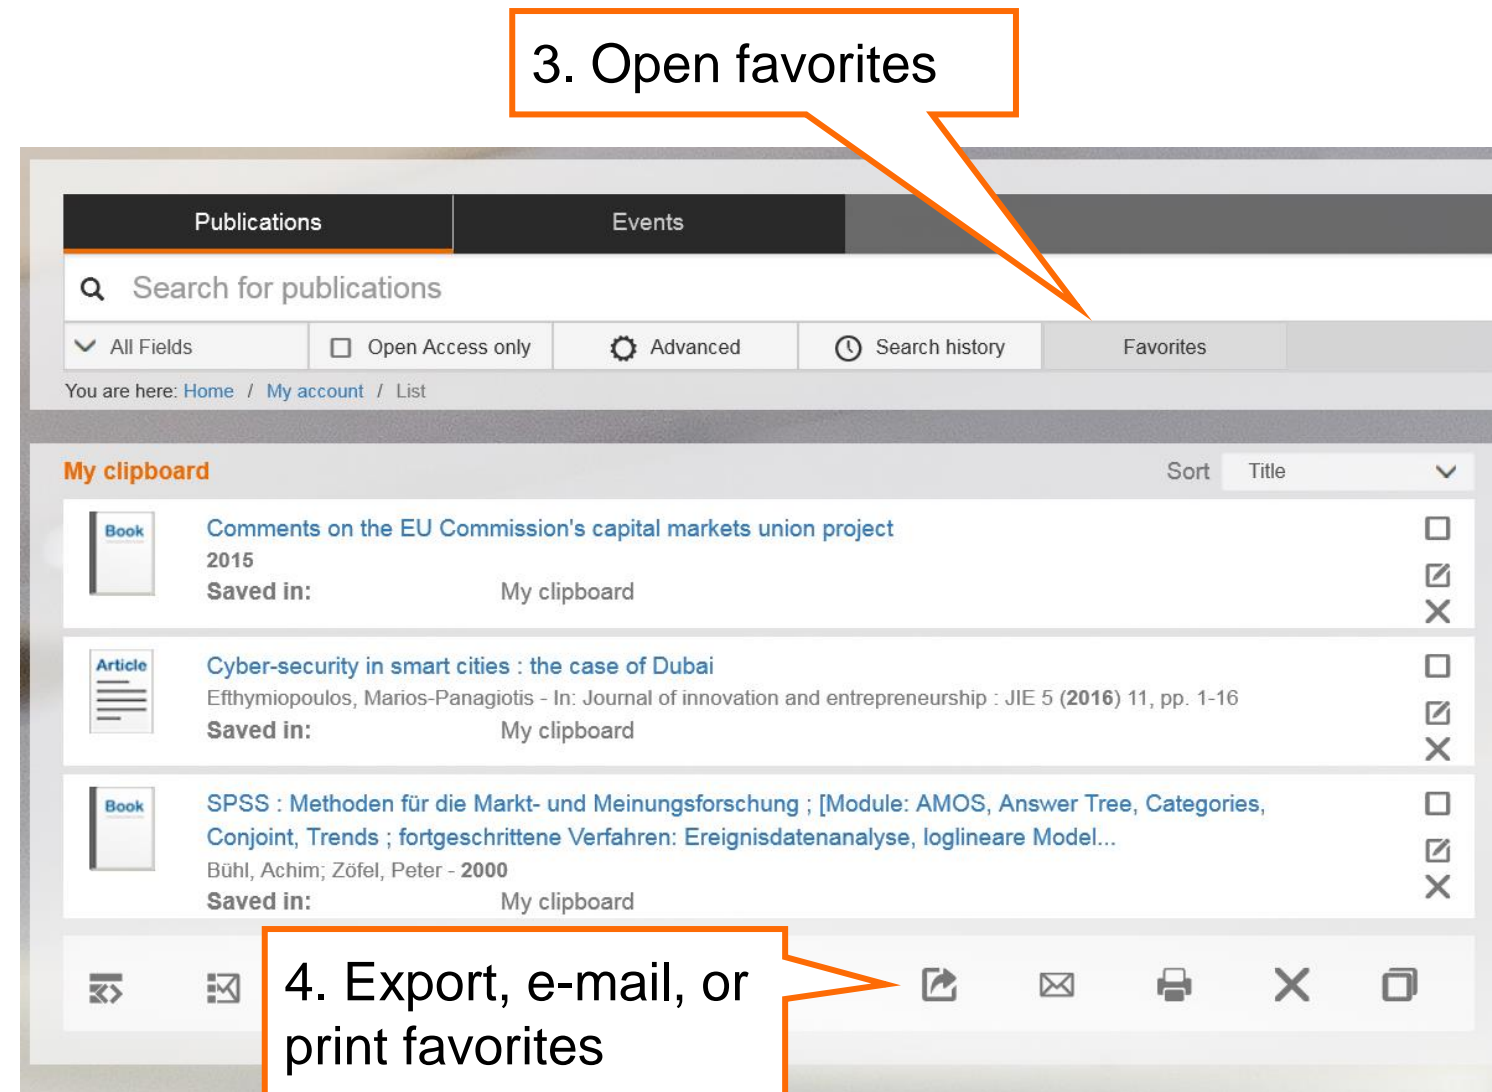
3. Open favorites

Publications | Events

Search for publications

All Fields | Open Access only | Advanced | Search history | Favorites

You are here: Home / My account / List

My clipboard

Sort Title

Book

Comments on the EU Commission's capital markets union project
2015
Saved in: My clipboard

Article

Cyber-security in smart cities : the case of Dubai
Efthymiopoulos, Marios-Panagiotis - In: Journal of innovation and entrepreneurship : JIE 5 (2016) 11, pp. 1-16
Saved in: My clipboard

Book

SPSS : Methoden für die Markt- und Meinungsforschung ; [Module: AMOS, Answer Tree, Categories, Conjoint, Trends ; fortgeschrittene Verfahren: Ereignisdatenanalyse, loglineare Model...
Bühl, Achim; Zöfel, Peter - 2000
Saved in: My clipboard

4. Export, e-mail, or print favorites